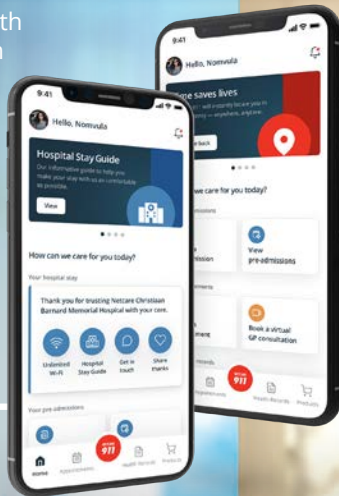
th
n

9:41

Hello, Nomvula

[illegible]ne saves lives

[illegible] will instantly locate you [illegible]
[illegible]ency – anywhere, anytime.

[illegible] back

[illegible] we care for you today?

View
pre-admissions

Book a virtual
GP consultation

911

9:41

Hello, Nomvula

Hospital Stay Guide

Our informative guide to help you make your stay with us as comfortable as possible.

View

How can we care for you today?

Your hospital stay

Thank you for trusting Netcare Christiaan Barnard Memorial Hospital with your care.

Unlimited Wi-Fi

Hospital Stay Guide

Get in touch

Share thanks

Your pre-admissions

Home

Appointments

911

Health Records

Products